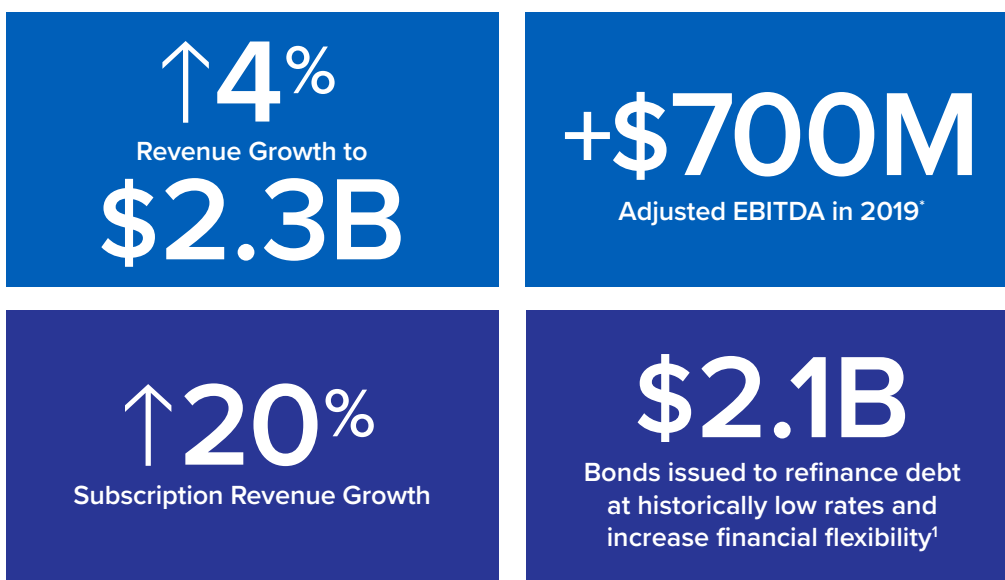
↑4%

Revenue Growth to

$2.3B

+$700M

Adjusted EBITDA in 2019*

↑20%

Subscription Revenue Growth

$2.1B

Bonds issued to refinance debt at historically low rates and increase financial flexibility$^1$